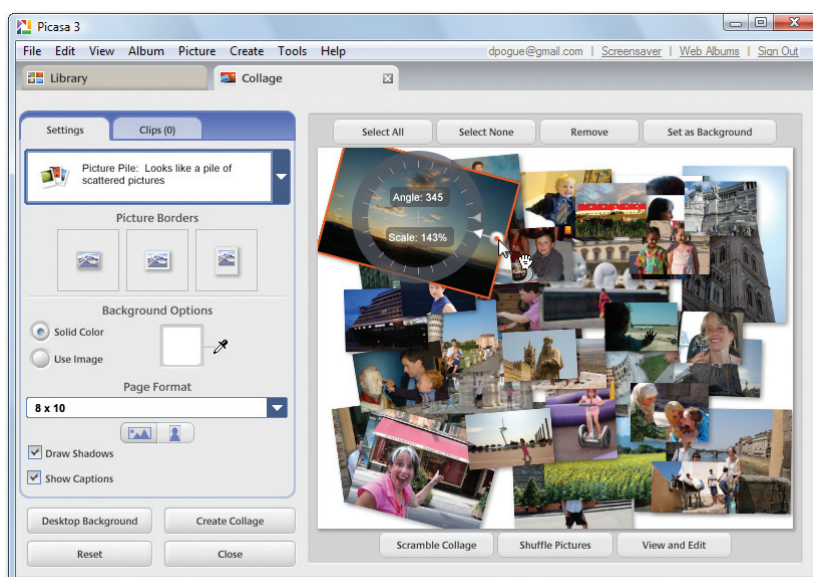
Picasa 3

File Edit View Album Picture Create Tools Help dpogue@gmail.com | Screensaver | Web Albums | Sign Out

Library

Collage

Settings

Clips (0)

Picture Pile: Looks like a pile of scattered pictures

Picture Borders

Background Options

Solid Color

Use Image

Page Format

8 x 10

Draw Shadows

Show Captions

Desktop Background

Create Collage

Reset

Close

Select All

Select None

Remove

Set as Background

Angle: 345

Scale: 143%

Scramble Collage

Shuffle Pictures

View and Edit